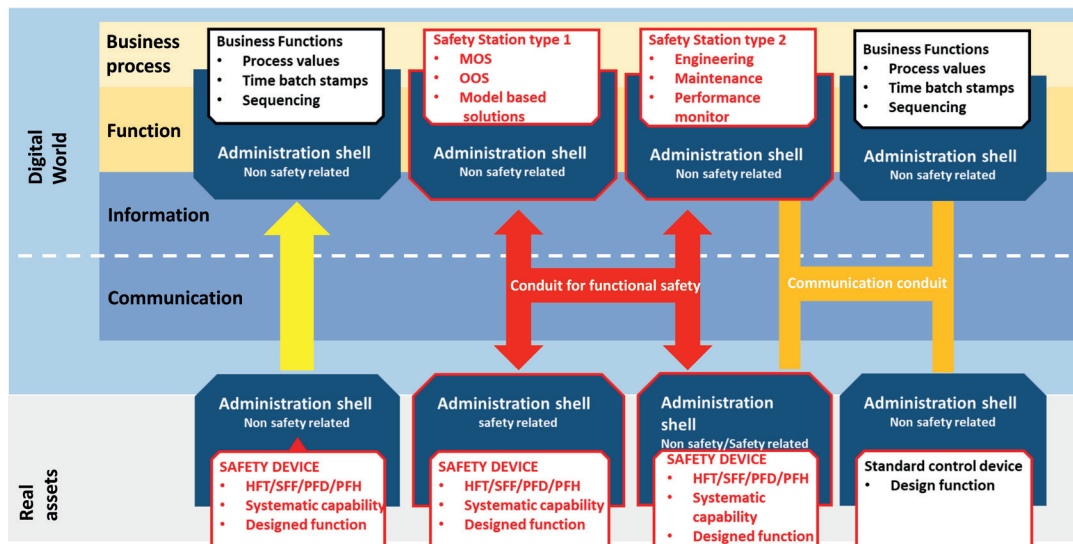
Digital World

Business process

Function

Information

Communication

Real assets

Business Functions
• Process values
• Time batch stamps
• Sequencing

Administration shell
Non safety related

Safety Station type 1
• MOS
• OOS
• Model based solutions

Administration shell
Non safety related

Safety Station type 2
• Engineering
• Maintenance
• Performance monitor

Administration shell
Non safety related

Business Functions
• Process values
• Time batch stamps
• Sequencing

Administration shell
Non safety related

Conduit for functional safety

Communication conduit

Administration shell
Non safety related

SAFETY DEVICE
• HFT/SFF/PFD/PFH
• Systematic capability
• Designed function

Administration shell
safety related

SAFETY DEVICE
• HFT/SFF/PFD/PFH
• Systematic capability
• Designed function

Administration shell
Non safety/Safety related

SAFETY DEVICE
• HFT/SFF/PFD/PFH
• Systematic capability
• Designed function

Administration shell
Non safety related

Standard control device
• Design function